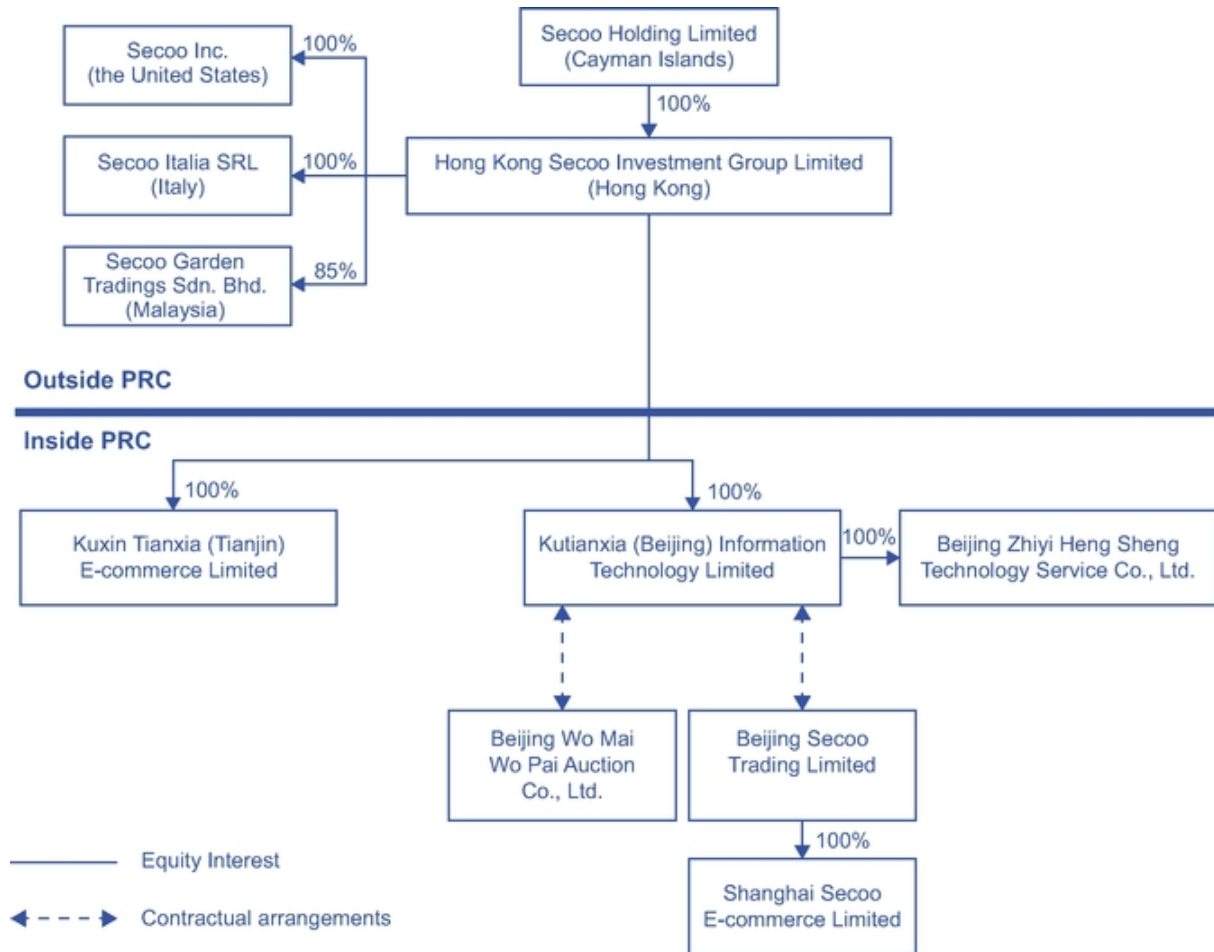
Secoo Holding Limited
(Cayman Islands)

100%

Secoo Inc.
(the United States)

100%

Secoo Italia SRL
(Italy)

100%

Hong Kong Secoo Investment Group Limited
(Hong Kong)

Secoo Garden
Tradings Sdn. Bhd.
(Malaysia)

85%

Outside PRC

Inside PRC

100%

100%

Kuxin Tianxia (Tianjin)
E-commerce Limited

Kutianxia (Beijing) Information
Technology Limited

100%

Beijing Zhiyi Heng Sheng
Technology Service Co., Ltd.

Beijing Wo Mai
Wo Pai Auction
Co., Ltd.

Beijing Secoo
Trading Limited

100%

Shanghai Secoo
E-commerce Limited

Equity Interest

Contractual arrangements